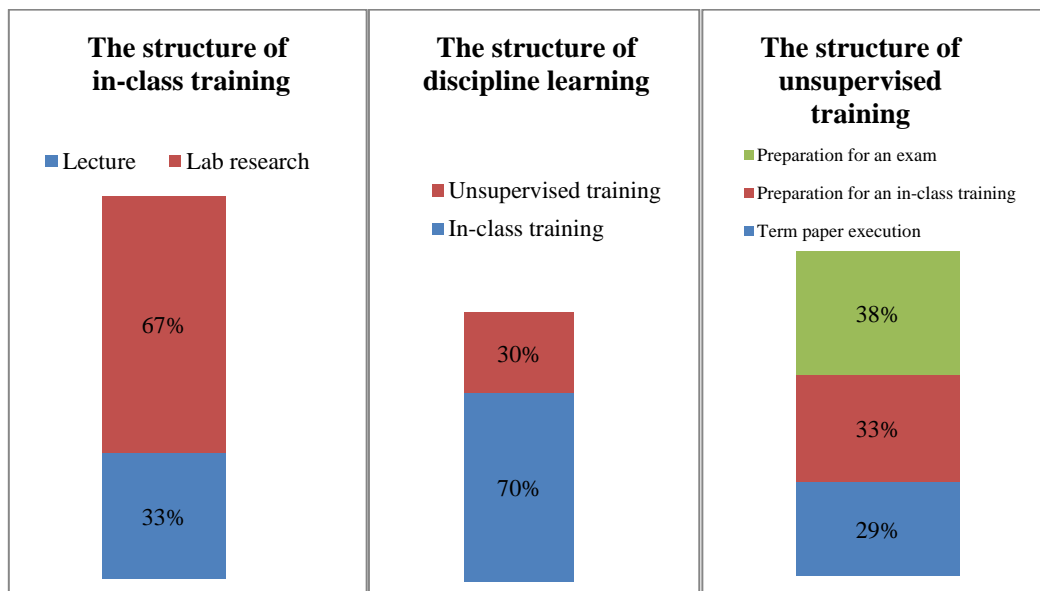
The structure of in-class training

Lecture
Lab research

67%
33%

The structure of discipline learning

Unsupervised training
In-class training

30%
70%

The structure of unsupervised training

Preparation for an exam
Preparation for an in-class training
Term paper execution

38%
33%
29%